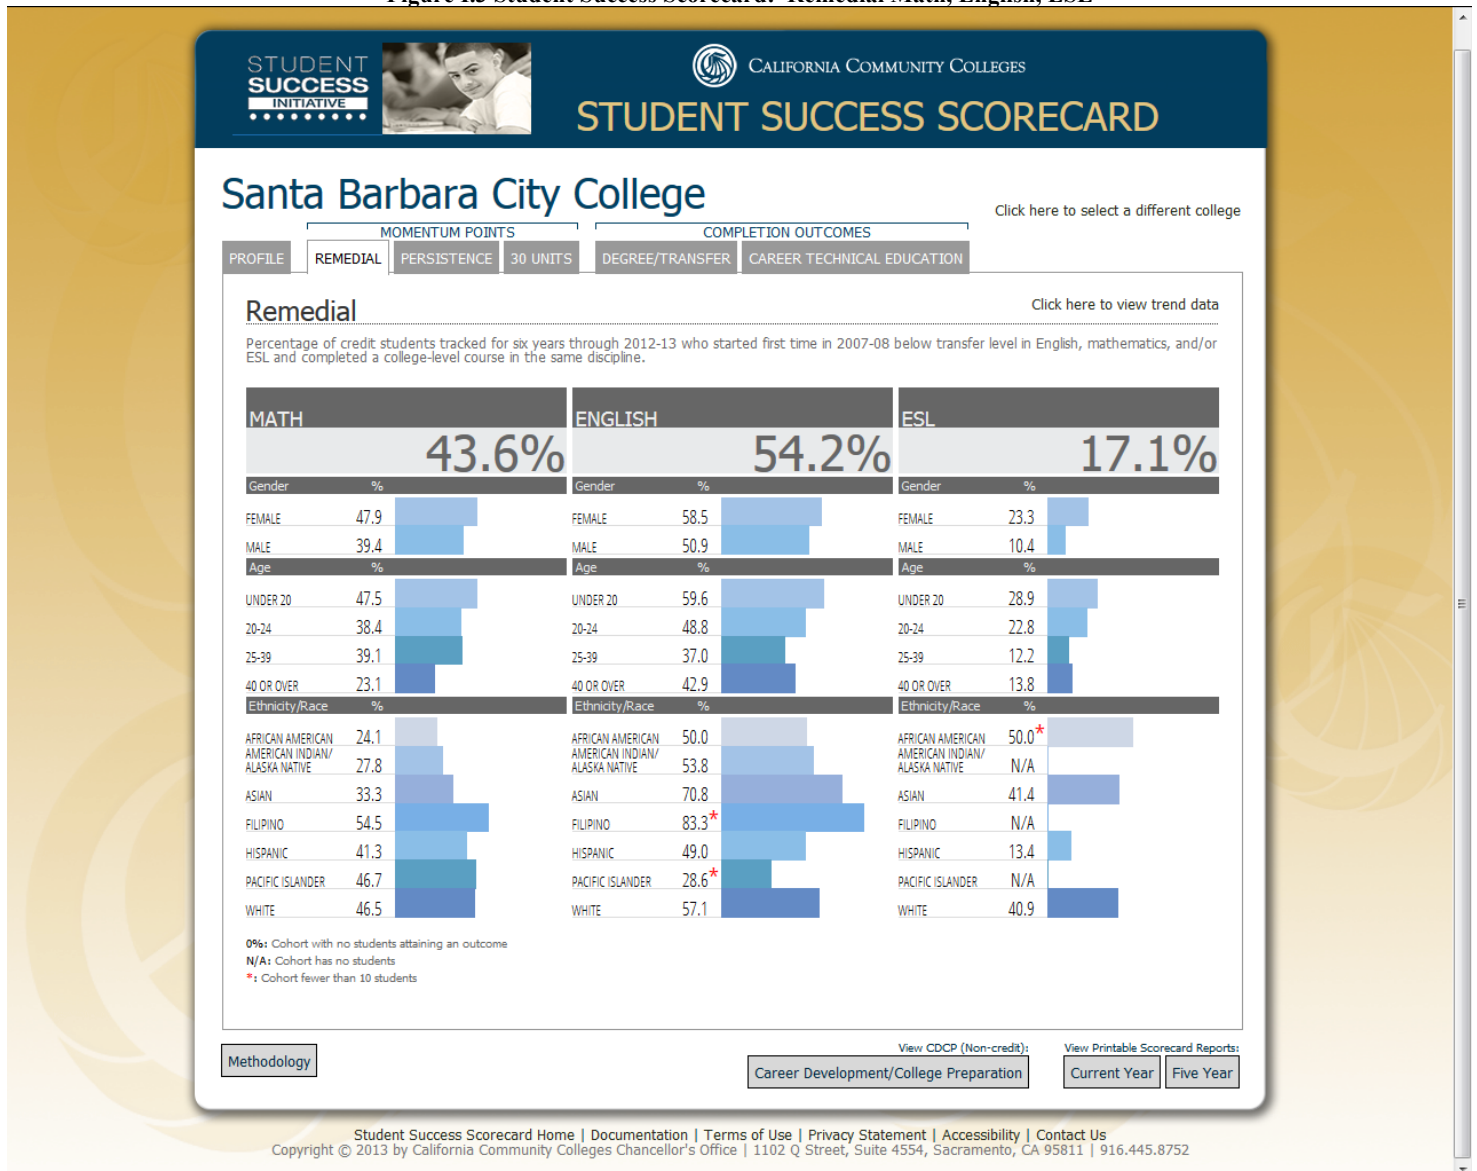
STUDENT SUCCESS INITIATIVE

California Community Colleges

STUDENT SUCCESS SCORECARD

Santa Barbara City College

Click here to select a different college

MOMENTUM POINTS

COMPLETION OUTCOMES

PROFILE | REMEDIAL | PERSISTENCE | 30 UNITS | DEGREE/TRANSFER | CAREER TECHNICAL EDUCATION

Remedial

Click here to view trend data

Percentage of credit students tracked for six years through 2012-13 who started first time in 2007-08 below transfer level in English, mathematics, and/or ESL and completed a college-level course in the same discipline.

MATH
43.6%

| Gender | % |
|---|---|
| FEMALE | 47.9 |
| MALE | 39.4 |

| Age | % |
|---|---|
| UNDER 20 | 47.5 |
| 20-24 | 38.4 |
| 25-39 | 39.1 |
| 40 OR OVER | 23.1 |

| Ethnicity/Race | % |
|---|---|
| AFRICAN AMERICAN | 24.1 |
| AMERICAN INDIAN/ ALASKA NATIVE | 27.8 |
| ASIAN | 33.3 |
| FILIPINO | 54.5 |
| HISPANIC | 41.3 |
| PACIFIC ISLANDER | 46.7 |
| WHITE | 46.5 |

ENGLISH
54.2%

| Gender | % |
|---|---|
| FEMALE | 58.5 |
| MALE | 50.9 |

| Age | % |
|---|---|
| UNDER 20 | 59.6 |
| 20-24 | 48.8 |
| 25-39 | 37.0 |
| 40 OR OVER | 42.9 |

| Ethnicity/Race | % |
|---|---|
| AFRICAN AMERICAN | 50.0 |
| AMERICAN INDIAN/ ALASKA NATIVE | 53.8 |
| ASIAN | 70.8 |
| FILIPINO | 83.3* |
| HISPANIC | 49.0 |
| PACIFIC ISLANDER | 28.6* |
| WHITE | 57.1 |

ESL
17.1%

| Gender | % |
|---|---|
| FEMALE | 23.3 |
| MALE | 10.4 |

| Age | % |
|---|---|
| UNDER 20 | 28.9 |
| 20-24 | 22.8 |
| 25-39 | 12.2 |
| 40 OR OVER | 13.8 |

| Ethnicity/Race | % |
|---|---|
| AFRICAN AMERICAN | 50.0* |
| AMERICAN INDIAN/ ALASKA NATIVE | N/A |
| ASIAN | 41.4 |
| FILIPINO | N/A |
| HISPANIC | 13.4 |
| PACIFIC ISLANDER | N/A |
| WHITE | 40.9 |

0%: Cohort with no students attaining an outcome
N/A: Cohort has no students
*: Cohort fewer than 10 students

Methodology

View CDCP (Non-credit):
Career Development/College Preparation

View Printable Scorecard Reports:
Current Year | Five Year

Student Success Scorecard Home | Documentation | Terms of Use | Privacy Statement | Accessibility | Contact Us
Copyright © 2013 by California Community Colleges Chancellor's Office | 1102 Q Street, Suite 4554, Sacramento, CA 95811 | 916.445.8752